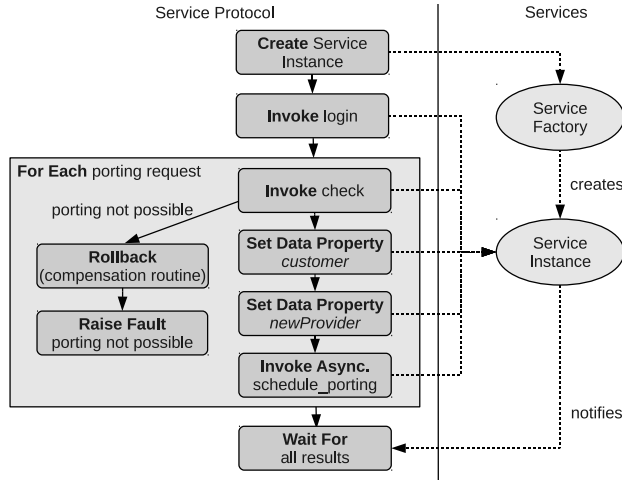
Service Protocol

Services

Create Service Instance

Invoke login

Service Factory

For Each porting request

Invoke check

porting not possible

creates

Rollback (compensation routine)

Set Data Property *customer*

Service Instance

Raise Fault porting not possible

Set Data Property *newProvider*

Invoke Async. schedule_porting

notifies

Wait For all results